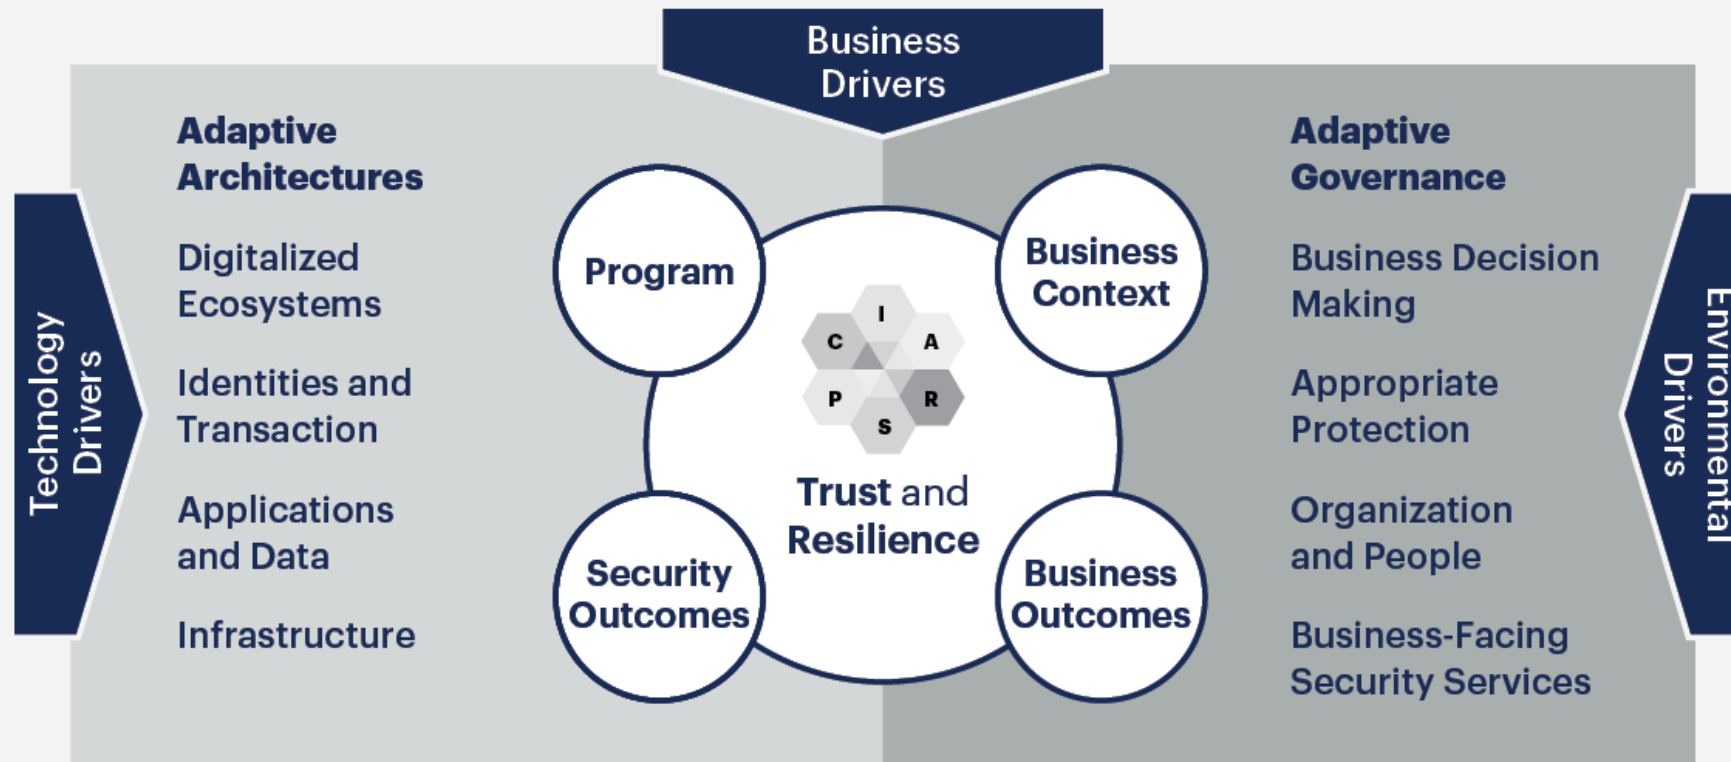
Business Drivers

Technology Drivers

Adaptive Architectures

Digitalized Ecosystems

Identities and Transaction

Applications and Data

Infrastructure

Program

Business Context

I
C
A
P
R
S

Trust and Resilience

Security Outcomes

Business Outcomes

Adaptive Governance

Business Decision Making

Appropriate Protection

Organization and People

Business-Facing Security Services

Environmental Drivers